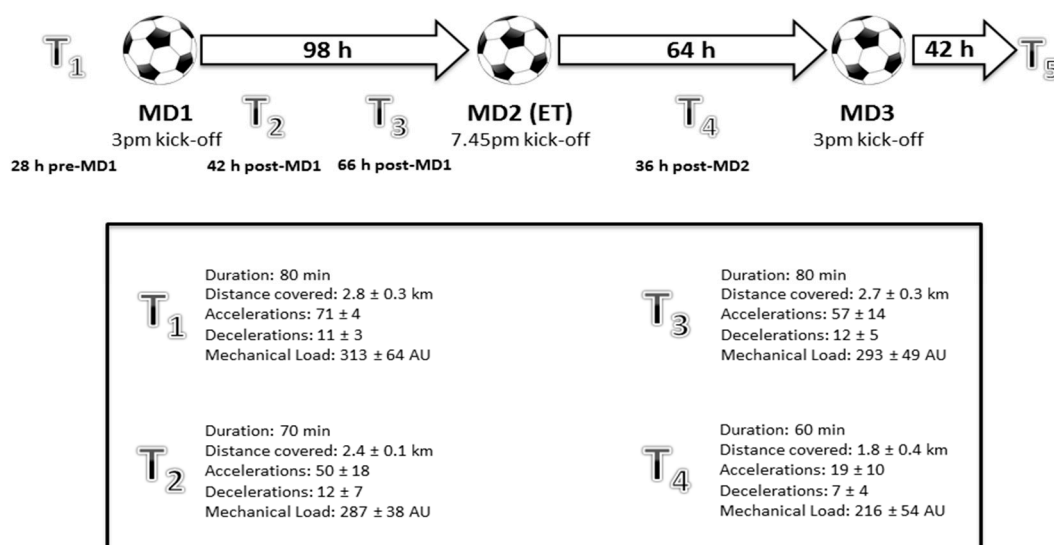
$T_1$ 98 h 64 h 42 h $T_5$

MD1
3pm kick-off
28 h pre-MD1

$T_2$
42 h post-MD1

$T_3$
66 h post-MD1

MD2 (ET)
7.45pm kick-off

$T_4$
36 h post-MD2

MD3
3pm kick-off

$T_1$
Duration: 80 min
Distance covered: 2.8 ± 0.3 km
Accelerations: 71 ± 4
Decelerations: 11 ± 3
Mechanical Load: 313 ± 64 AU

$T_3$
Duration: 80 min
Distance covered: 2.7 ± 0.3 km
Accelerations: 57 ± 14
Decelerations: 12 ± 5
Mechanical Load: 293 ± 49 AU

$T_2$
Duration: 70 min
Distance covered: 2.4 ± 0.1 km
Accelerations: 50 ± 18
Decelerations: 12 ± 7
Mechanical Load: 287 ± 38 AU

$T_4$
Duration: 60 min
Distance covered: 1.8 ± 0.4 km
Accelerations: 19 ± 10
Decelerations: 7 ± 4
Mechanical Load: 216 ± 54 AU